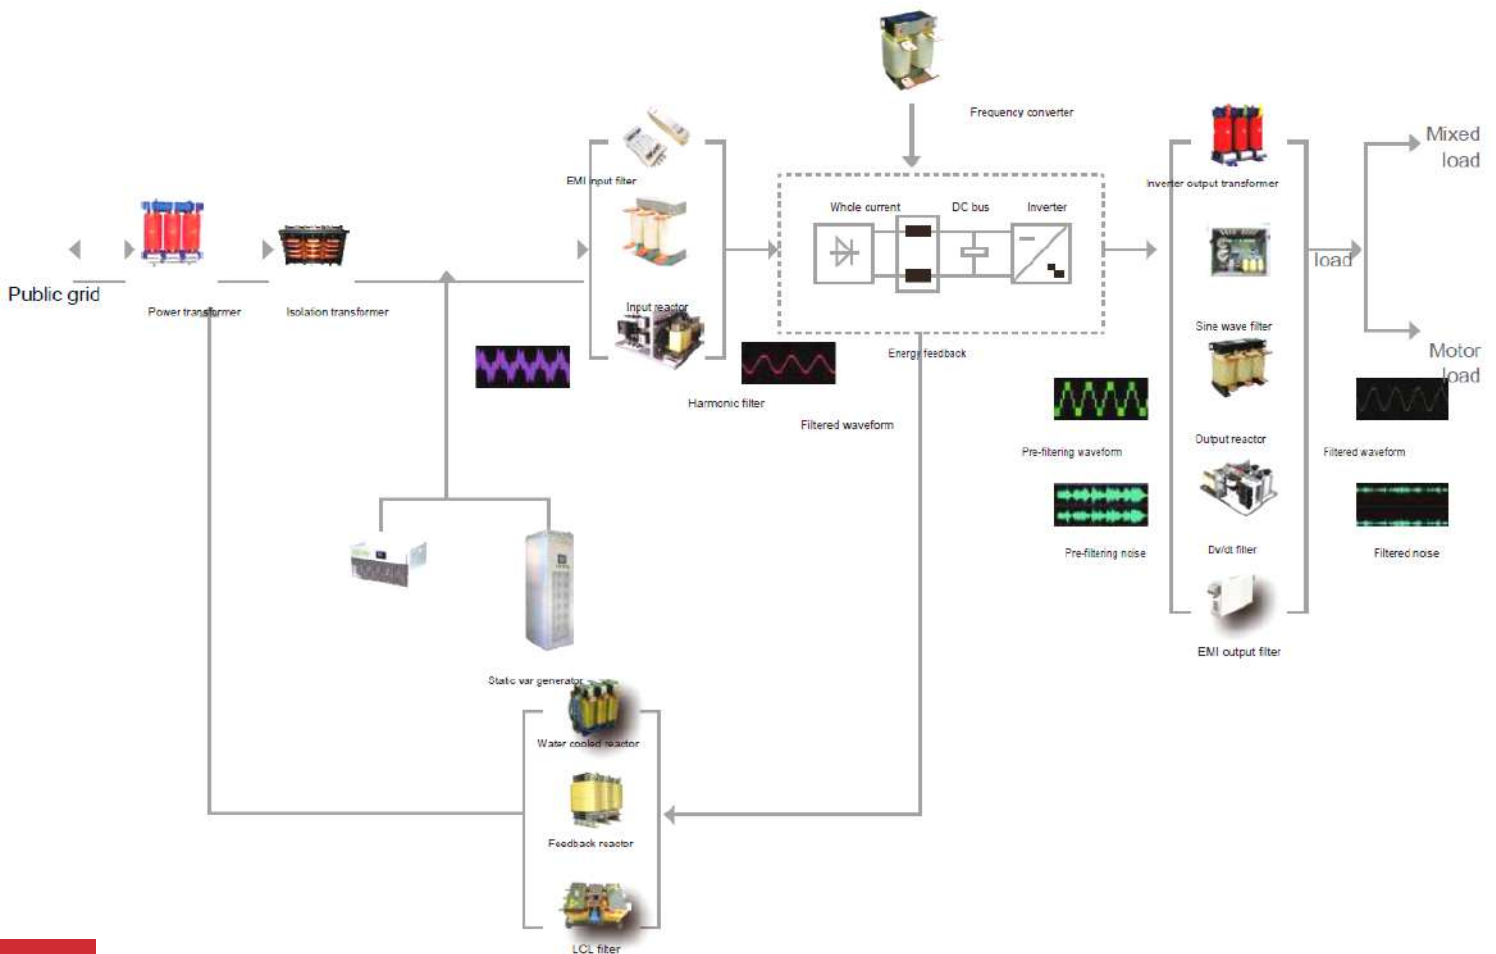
Frequency converter

Mixed load

Public grid

Power transformer

Isolation transformer

EMI input filter

Input reactor

Harmonic filter

Filtered waveform

Whole current

DC bus

Inverter

Energy feedback

Inverter output transformer

load

Sine wave filter

Output reactor

Dv/dt filter

EMI output filter

Motor load

Pre-filtering waveform

Pre-filtering noise

Filtered waveform

Filtered noise

Static var generator

Water cooled reactor

Feedback reactor

LCL filter